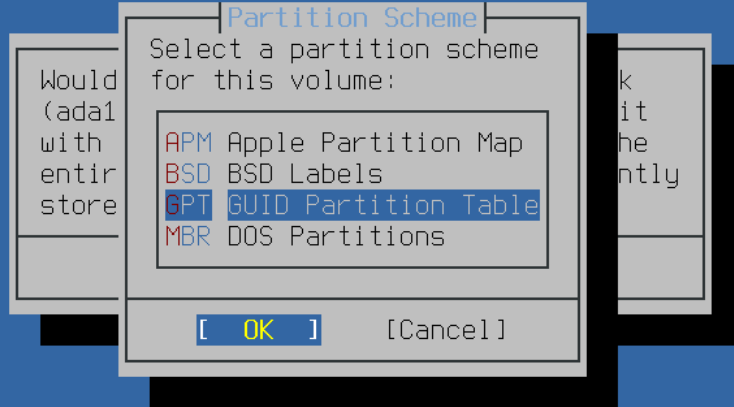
Partition Scheme

Select a partition scheme for this volume:

APM Apple Partition Map
BSD BSD Labels
GPT GUID Partition Table
MBR DOS Partitions

[ OK ] [Cancel]

Would (ada1 with entir store

k it he ntly